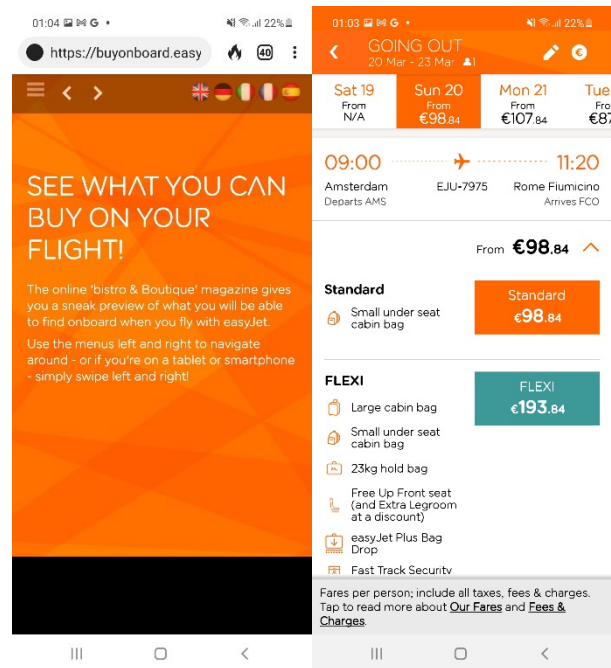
01:04 22%

https://buyonboard.easy 40

SEE WHAT YOU CAN BUY ON YOUR FLIGHT!

The online 'bistro & Boutique' magazine gives you a sneak preview of what you will be able to find onboard when you fly with easyJet.

Use the menus left and right to navigate around - or if you're on a tablet or smartphone - simply swipe left and right!

01:03 22%

GOING OUT
20 Mar - 23 Mar 1

| Sat 19 | Sun 20 | Mon 21 | Tue |
|---|---|---|---|
| From N/A | From €98.84 | From €107.84 | Fro €87 |

09:00 11:20
Amsterdam EJU-7975 Rome Fiumicino
Departs AMS Arrives FCO

From €98.84

Standard
Small under seat cabin bag

Standard €98.84

FLEXI
Large cabin bag
Small under seat cabin bag
23kg hold bag
Free Up Front seat (and Extra Legroom at a discount)
easyJet Plus Bag Drop
Fast Track Security

FLEXI €193.84

Fares per person; include all taxes, fees & charges. Tap to read more about Our Fares and Fees & Charges.